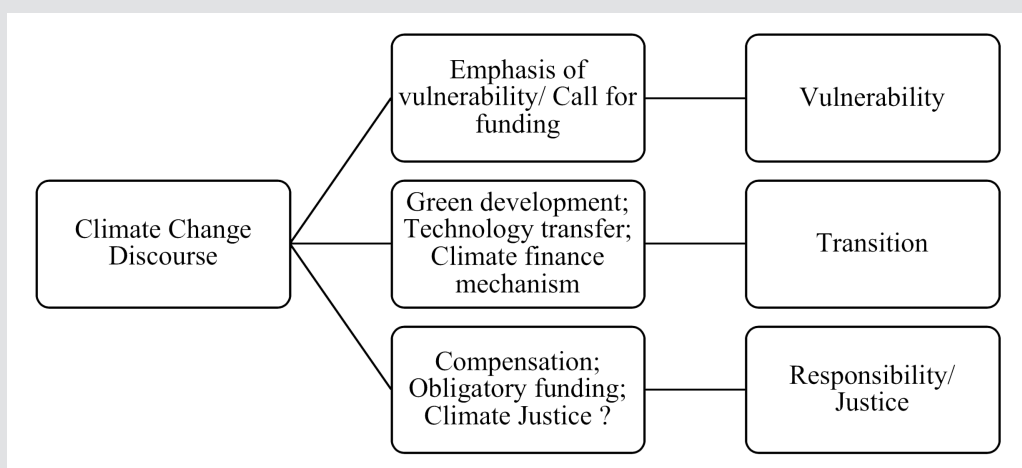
Climate Change Discourse

Emphasis of vulnerability/ Call for funding

Vulnerability

Green development; Technology transfer; Climate finance mechanism

Transition

Compensation; Obligatory funding; Climate Justice ?

Responsibility/ Justice